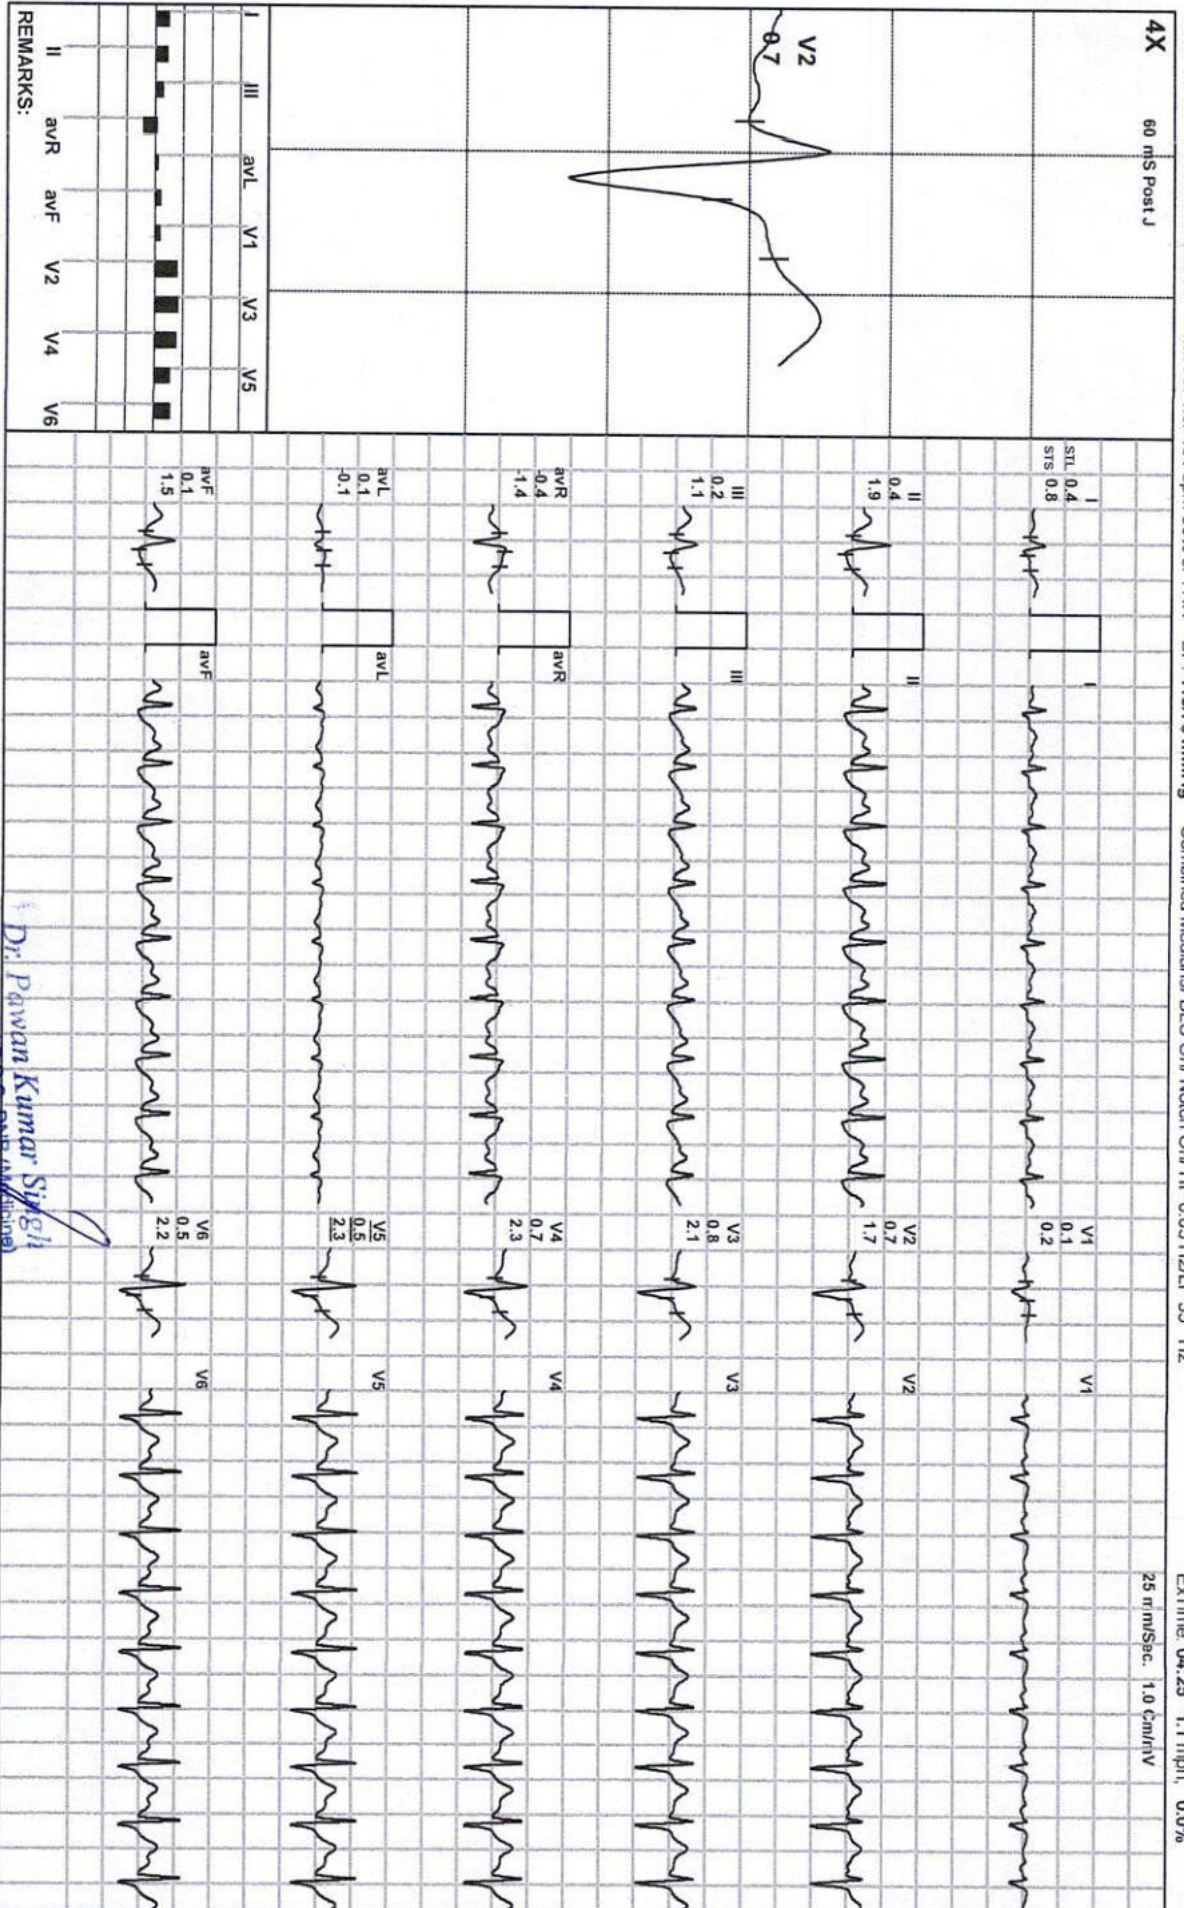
4X
60 mS Post J
V2
0.7

I III avL V1 V3 V5
II avR avF V2 V4 V6
REMARKS:

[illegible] Combined Additional: BLC On Notch On HF 0.05 Hz LF 35 Hz
ExTime: 04:23 1.7 mph, 0.0%
25 mm/Sec. 1.0 Cm/mV

I
STL 0.4
STS 0.8

II
0.4
1.9

III
0.2
1.1

avR
-0.4
-1.4

avL
0.1
-0.1

avF
0.1
1.5

I
II
III
avR
avL
avF

V1
0.1
0.2

V2
0.7
1.7

V3
0.8
2.1

V4
0.7
2.3

V5
0.5
2.3

V6
0.5
2.2

V1
V2
V3
V4
V5
V6

Dr. Pawan Kumar Singh
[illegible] (Medicine)